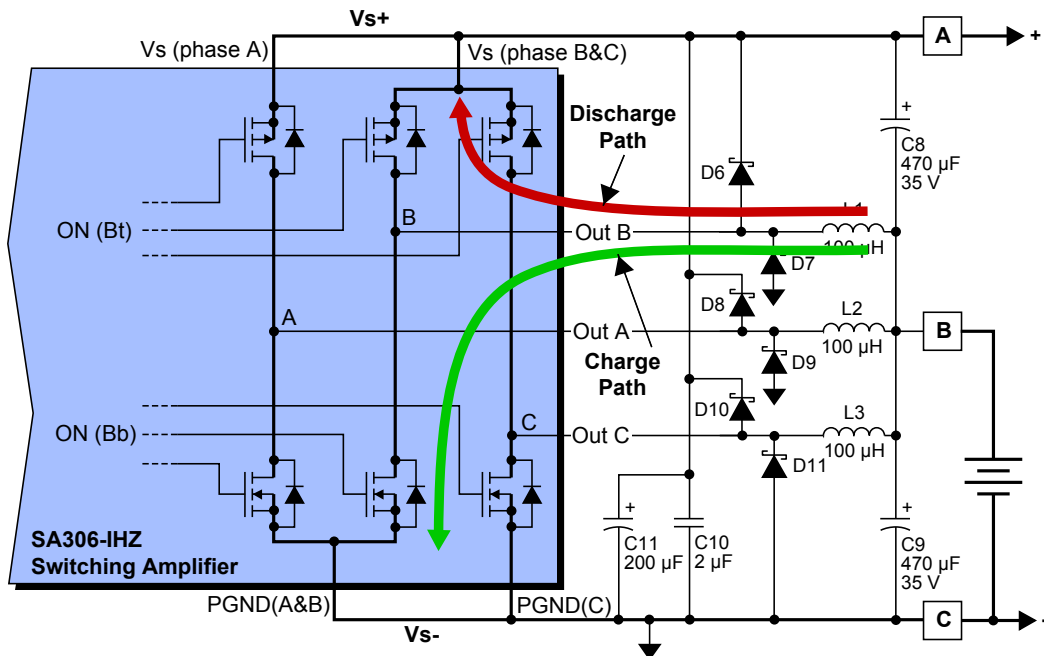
Vs+
Vs (phase A)
Vs (phase B&C)
A
+
Discharge Path
+
C8
470 µF
35 V
D6
L1
ON (Bt)
B
Out B
100 µH
D7
D8
A
Out A
L2
100 µH
B
Charge Path
D9
D10
L3
ON (Bb)
C
Out C
100 µH
D11
SA306-IHZ
Switching Amplifier
+
C11
200 µF
C10
2 µF
+
C9
470 µF
35 V
PGND(A&B)
PGND(C)
C
-
Vs-